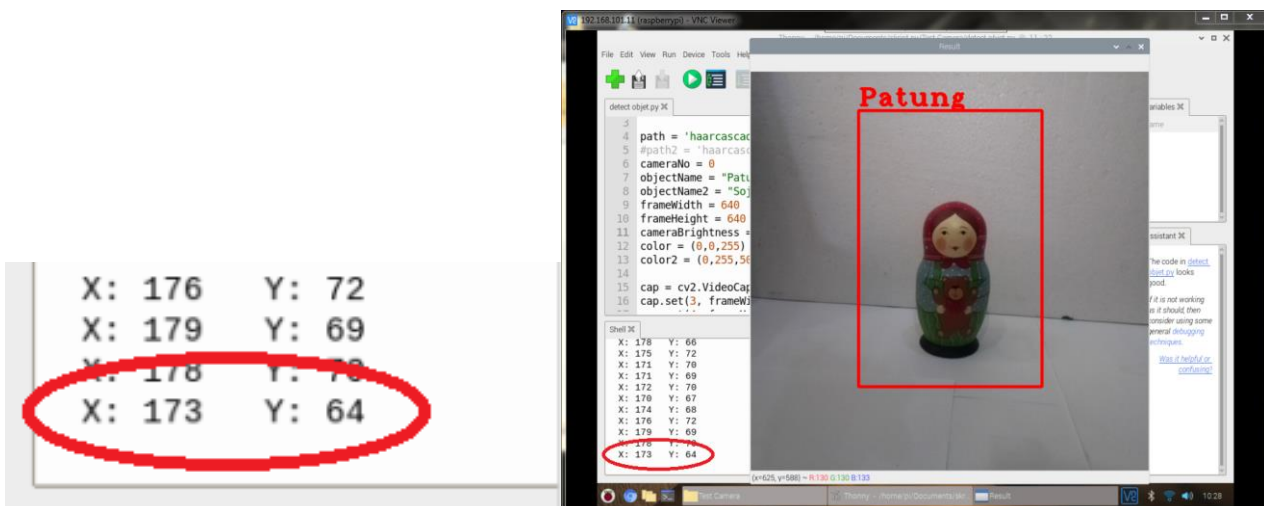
X: 176 Y: 72
X: 179 Y: 69
X: 178 Y: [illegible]
X: 173 Y: 64

192.168.101.11 (raspberrypi) - VNC Viewer

Thonny - /home/pi/Documents/skripsi/Test Camera/detect objet.py @ 11 : 20

File Edit View Run Device Tools Help

detect objet.py ✕

3
4 path = 'haarcascad
5 #path2 = 'haarcasc
6 cameraNo = 0
7 objectName = "Patu
8 objectName2 = "Soj
9 frameWidth = 640
10 frameHeight = 640
11 cameraBrightness =
12 color = (0,0,255)
13 color2 = (0,255,5
14
15 cap = cv2.VideoCap
16 cap.set(3, frameWi

Shell ✕

X: 178 Y: 66
X: 175 Y: 72
X: 171 Y: 70
X: 171 Y: 69
X: 172 Y: 70
X: 170 Y: 67
X: 174 Y: 68
X: 176 Y: 72
X: 179 Y: 69
X: 178 Y: 70
X: 173 Y: 64

Result

Patung

(x=625, y=588) ~ R:130 G:130 B:133

Variables ✕

Name

Assistant ✕

The code in detect objet.py looks good.

If it is not working as it should, then consider using some general debugging techniques.

Was it helpful or confusing?

Test Camera Thonny - /home/pi/Documents/skr Result 10:28